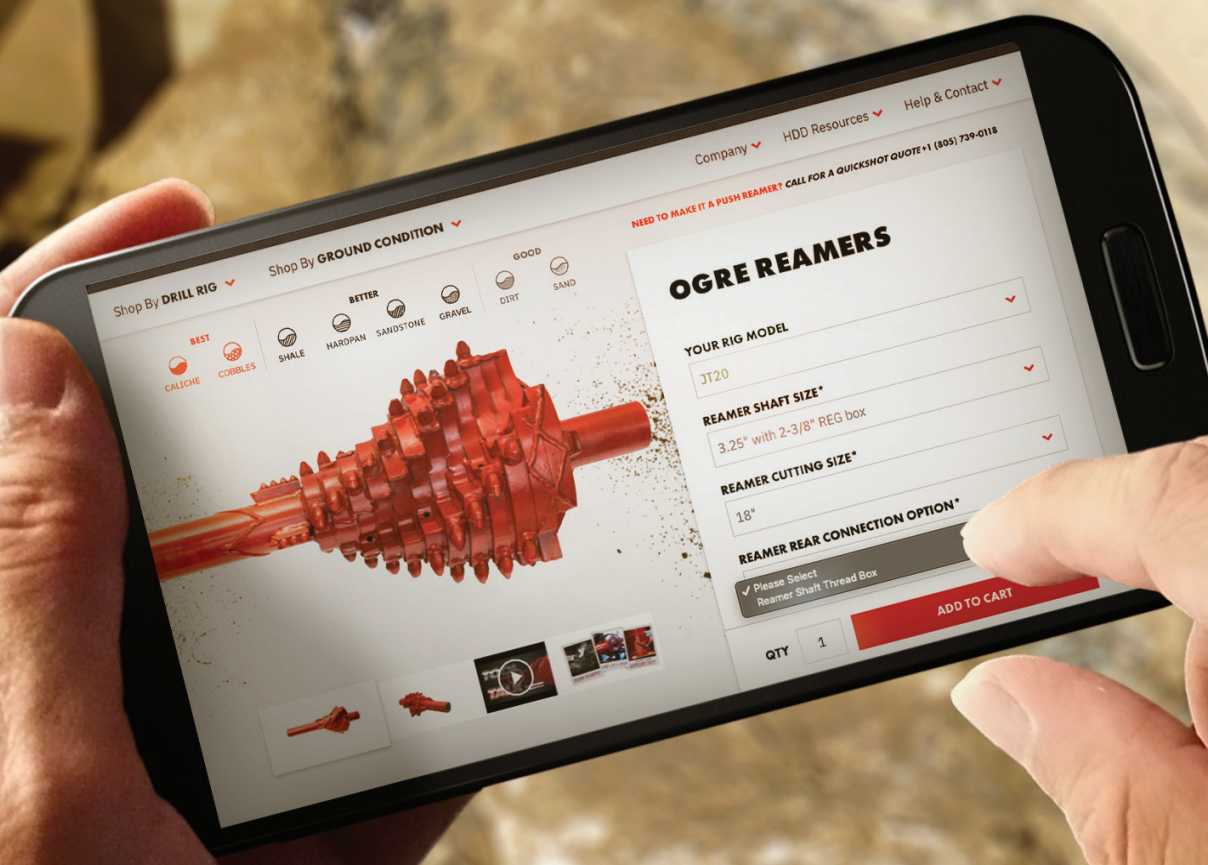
Company
HDD Resources
Help & Contact

NEED TO MAKE IT A PUSH REAMER? CALL FOR A QUICKSHOT QUOTE +1 (805) 739-0118

Shop By DRILL RIG
Shop By GROUND CONDITION

BEST
CALICHE
COBBLES
SHALE
BETTER
HARDPAN
SANDSTONE
GRAVEL
GOOD
DIRT
SAND

OGRE REAMERS

YOUR RIG MODEL
JT20
REAMER SHAFT SIZE*
3.25" with 2-3/8" REG box
REAMER CUTTING SIZE*
18"
REAMER REAR CONNECTION OPTION*
✓ Please Select
Reamer Shaft Thread Box

QTY 1
ADD TO CART